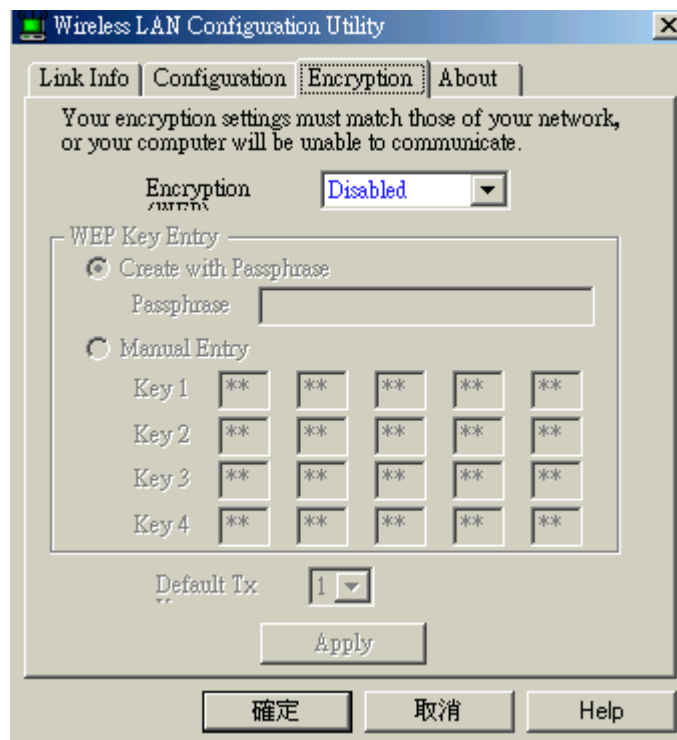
Wireless LAN Configuration Utility

Link Info | Configuration | Encryption | About

Your encryption settings must match those of your network, or your computer will be unable to communicate.

Encryption (WEP) Disabled

WEP Key Entry

Create with Passphrase

Passphrase

Manual Entry

| Key 1 | ** | ** | ** | ** | ** |
|---|---|---|---|---|---|
| Key 2 | ** | ** | ** | ** | ** |
| Key 3 | ** | ** | ** | ** | ** |
| Key 4 | ** | ** | ** | ** | ** |

Default Tx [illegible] 1

Apply

確定 取消 Help